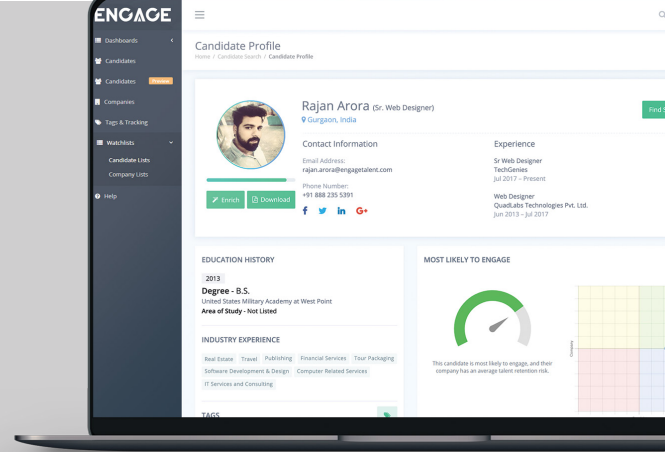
ENGAGE

Dashboards
Candidates
Candidates Preview
Companies
Tags & Tracking
Watchlists
Candidate Lists
Company Lists
Help

Candidate Profile
Home / Candidate Search / Candidate Profile

Rajan Arora (Sr. Web Designer)
Gurgaon, India

Find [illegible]

Contact Information
Email Address:
rajan.arora@engagetalent.com
Phone Number:
+91 888 235 5391

Experience
Sr Web Designer
TechGenies
Jul 2017 – Present

Web Designer
QuadLabs Technologies Pvt. Ltd.
Jun 2013 – Jul 2017

Enrich Download

EDUCATION HISTORY
2013
Degree - B.S.
United States Military Academy at West Point
Area of Study - Not Listed

INDUSTRY EXPERIENCE
Real Estate Travel Publishing Financial Services Tour Packaging Software Development & Design Computer Related Services IT Services and Consulting

TAGS

MOST LIKELY TO ENGAGE
This candidate is most likely to engage, and their company has an average talent retention risk.